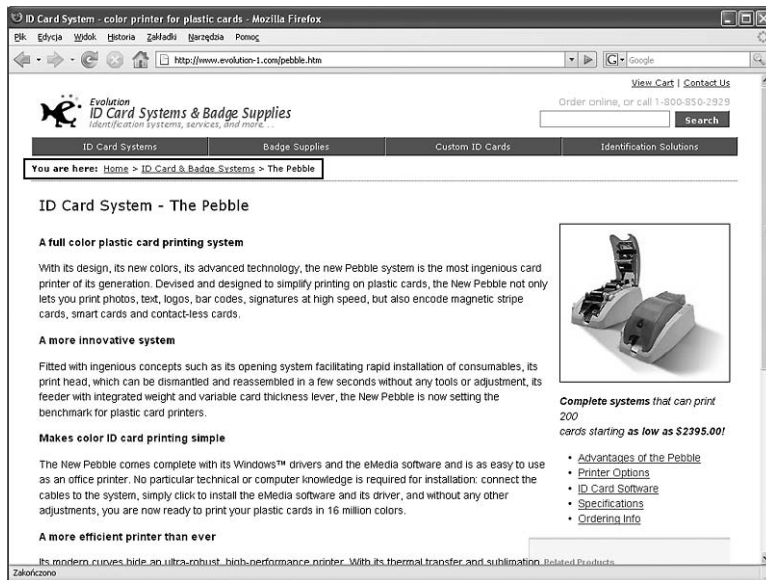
ID Card System - color printer for plastic cards - Mozilla Firefox

Plik Edycja Widok Historia Zakładki Narzędzia Pomoc

http://www.evolution-1.com/pebble.htm

Google

View Cart | Contact Us

Evolution
ID Card Systems & Badge Supplies
Identification systems, services, and more...

Order online, or call 1-800-850-2929

Search

ID Card Systems | Badge Supplies | Custom ID Cards | Identification Solutions

You are here: Home > ID Card & Badge Systems > The Pebble

ID Card System - The Pebble

A full color plastic card printing system

With its design, its new colors, its advanced technology, the new Pebble system is the most ingenious card printer of its generation. Devised and designed to simplify printing on plastic cards, the New Pebble not only lets you print photos, text, logos, bar codes, signatures at high speed, but also encode magnetic stripe cards, smart cards and contact-less cards.

A more innovative system

Fitted with ingenious concepts such as its opening system facilitating rapid installation of consumables, its print head, which can be dismantled and reassembled in a few seconds without any tools or adjustment, its feeder with integrated weight and variable card thickness lever, the New Pebble is now setting the benchmark for plastic card printers.

Makes color ID card printing simple

The New Pebble comes complete with its Windows™ drivers and the eMedia software and is as easy to use as an office printer. No particular technical or computer knowledge is required for installation: connect the cables to the system, simply click to install the eMedia software and its driver, and without any other adjustments, you are now ready to print your plastic cards in 16 million colors.

A more efficient printer than ever

Its modern curves hide an ultra-robust, high-performance printer. With its thermal transfer and sublimation

Complete systems that can print 200 cards starting as low as $2395.00!

• Advantages of the Pebble
• Printer Options
• ID Card Software
• Specifications
• Ordering Info

Related Products

Zakończono